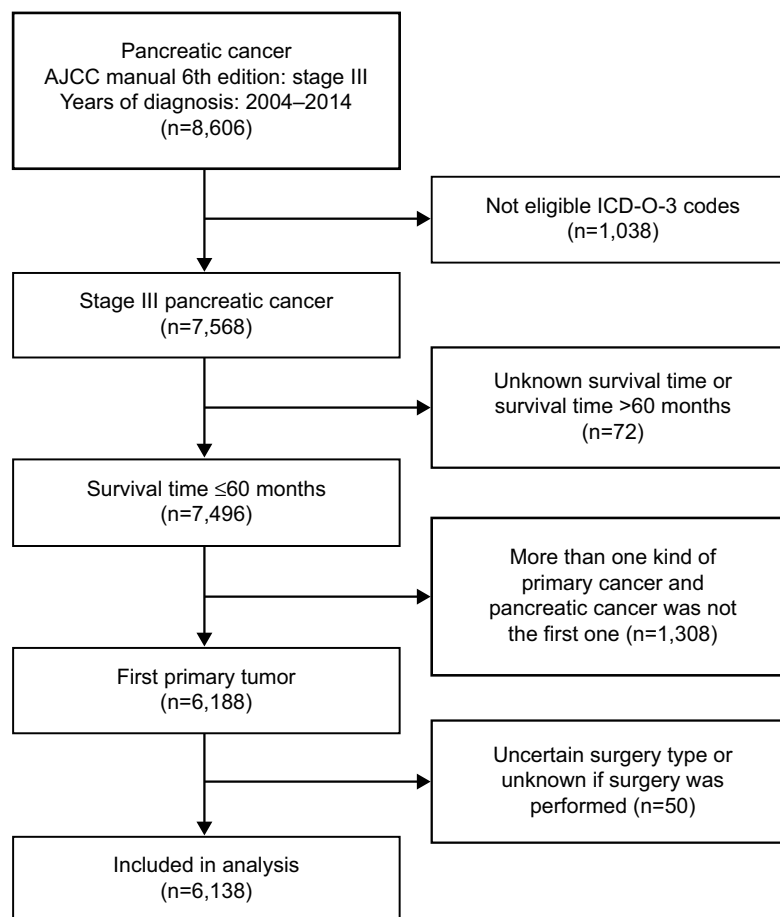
Pancreatic cancer
AJCC manual 6th edition: stage III
Years of diagnosis: 2004–2014
(n=8,606)

Not eligible ICD-O-3 codes
(n=1,038)

Stage III pancreatic cancer
(n=7,568)

Unknown survival time or survival time >60 months
(n=72)

Survival time $\leq$60 months
(n=7,496)

More than one kind of primary cancer and pancreatic cancer was not the first one (n=1,308)

First primary tumor
(n=6,188)

Uncertain surgery type or unknown if surgery was performed (n=50)

Included in analysis
(n=6,138)